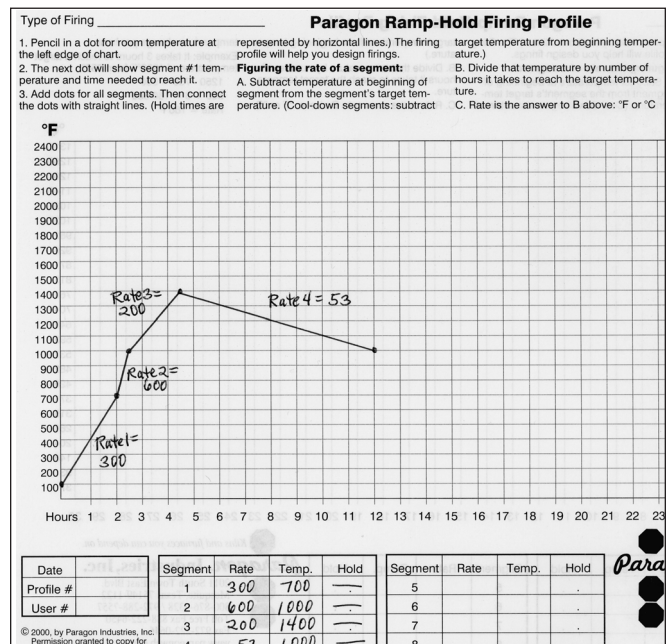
Type of Firing ____________________

Paragon Ramp-Hold Firing Profile

1. Pencil in a dot for room temperature at the left edge of chart.

2. The next dot will show segment #1 temperature and time needed to reach it.

3. Add dots for all segments. Then connect the dots with straight lines. (Hold times are represented by horizontal lines.) The firing profile will help you design firings.

**Figuring the rate of a segment:**

A. Subtract temperature at beginning of segment from the segment's target temperature. (Cool-down segments: subtract target temperature from beginning temperature.)

B. Divide that temperature by number of hours it takes to reach the target temperature.

C. Rate is the answer to B above: °F or °C

°F

2400
2300
2200
2100
2000
1900
1800
1700
1600
1500
1400
1300
1200
1100
1000
900
800
700
600
500
400
300
200
100

Rate3= 200

Rate 4 = 53

Rate2= 600

Rate1= 300

Hours 1 2 3 4 5 6 7 8 9 10 11 12 13 14 15 16 17 18 19 20 21 22 23

| Date | |
|---|---|
| Profile # | |
| User # | |

© 2000, by Paragon Industries, Inc. Permission granted to copy for

| Segment | Rate | Temp. | Hold |
|---|---|---|---|
| 1 | 300 | 700 | — |
| 2 | 600 | 1000 | — |
| 3 | 200 | 1400 | — |
| 4 | 53 | 1000 | — |

| Segment | Rate | Temp. | Hold |
|---|---|---|---|
| 5 | | | . |
| 6 | | | . |
| 7 | | | . |
| 8 | | | |

Para